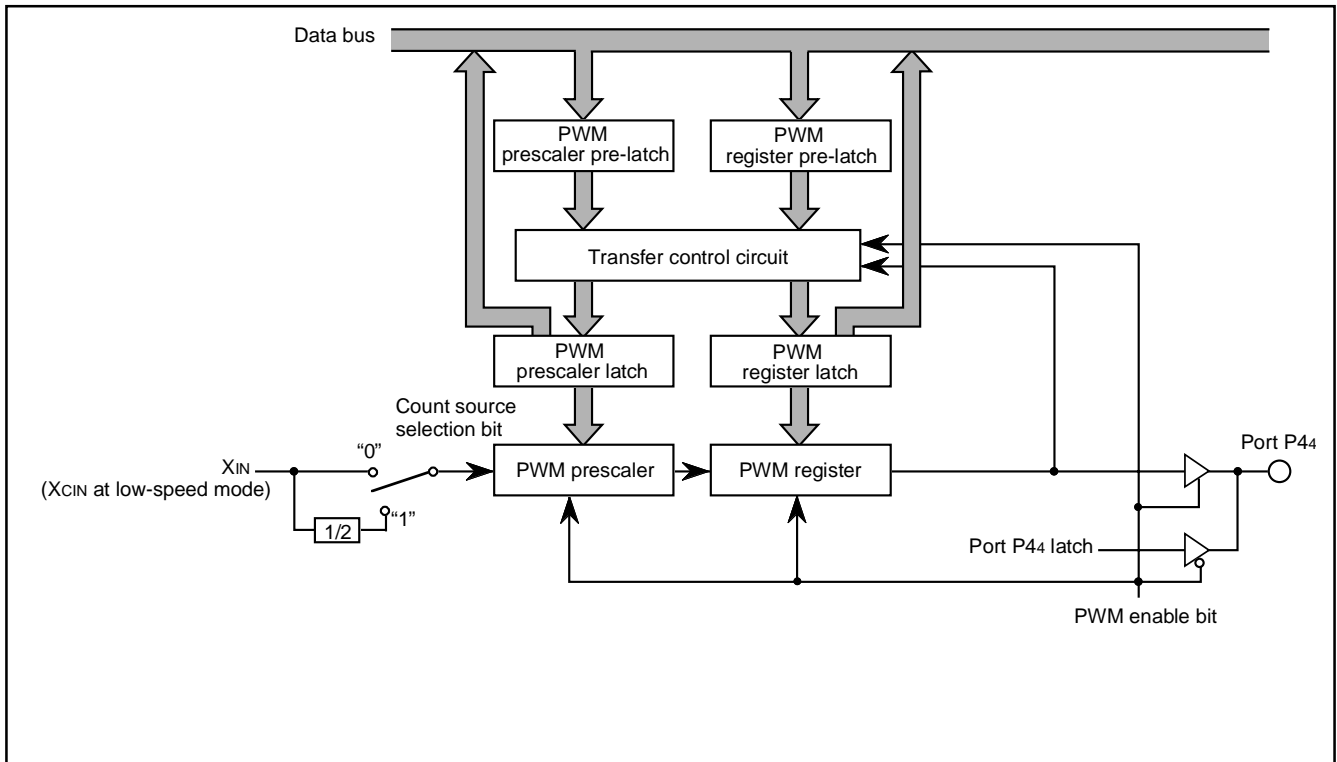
Data bus

PWM prescaler pre-latch

PWM register pre-latch

Transfer control circuit

PWM prescaler latch

PWM register latch

Count source selection bit

"0"

$X_{IN}$
($X_{CIN}$ at low-speed mode)

1/2

"1"

PWM prescaler

PWM register

Port $P4_4$

Port $P4_4$ latch

PWM enable bit